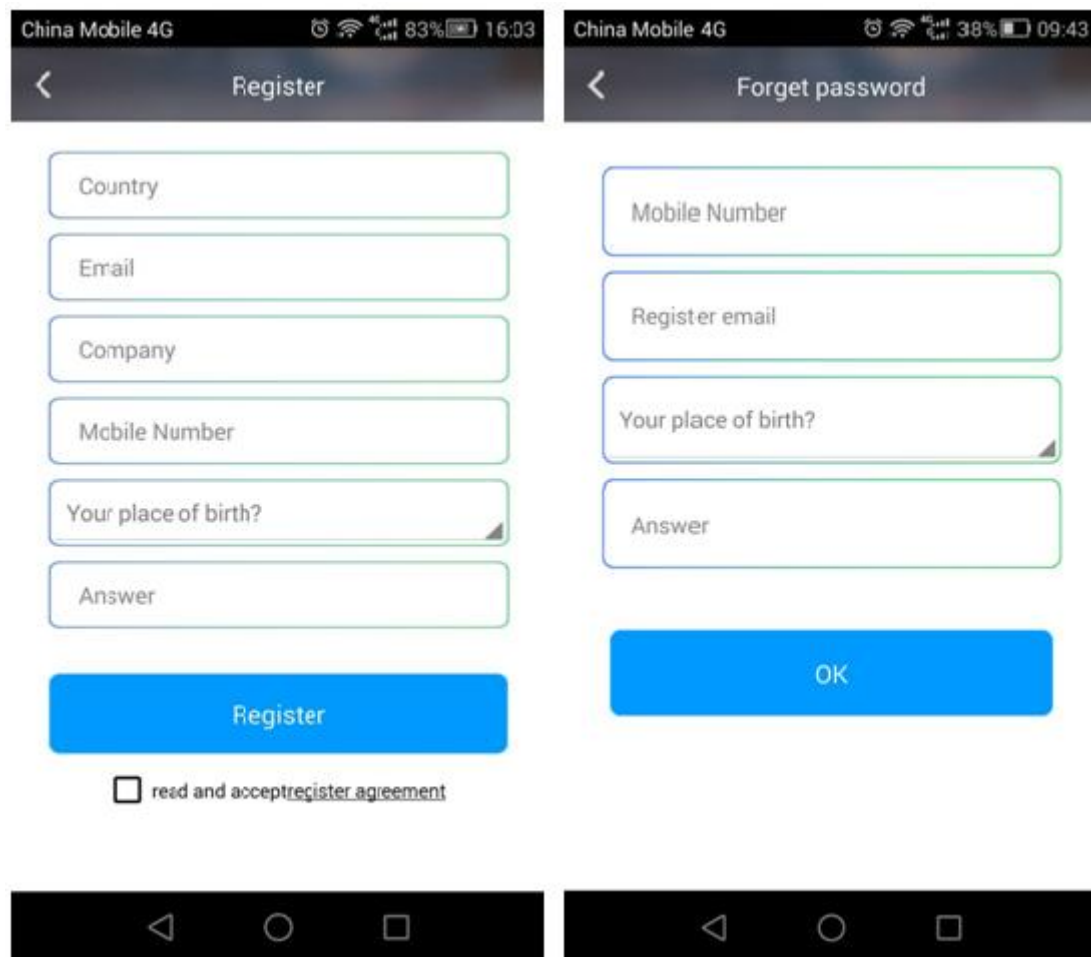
China Mobile 4G 83% 16:03

Register

Country

Email

Company

Mobile Number

Your place of birth?

Answer

Register

read and acceptregister agreement

China Mobile 4G 38% 09:43

Forget password

Mobile Number

Register email

Your place of birth?

Answer

OK